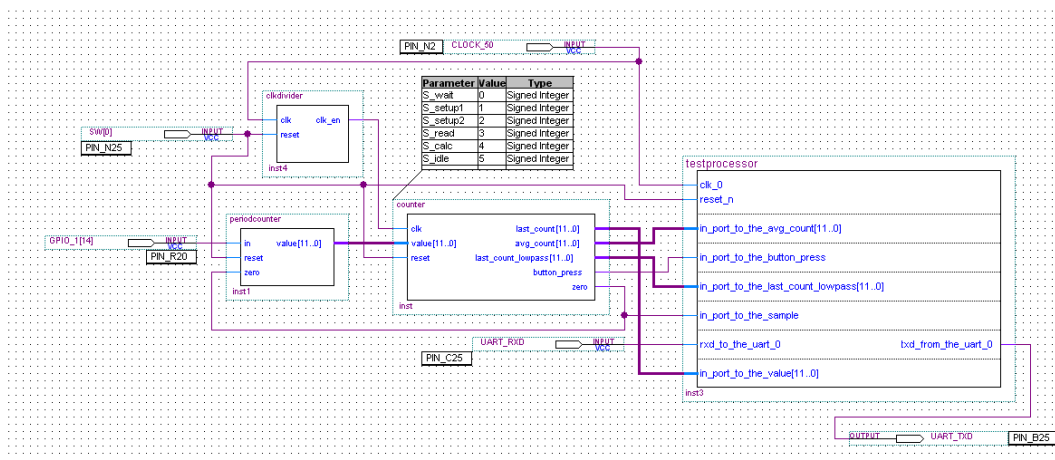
PIN_N2 CLOCK_50 INPUT VCC

| Parameter | Value | Type |
|---|---|---|
| S_wait | 0 | Signed Integer |
| S_setup1 | 1 | Signed Integer |
| S_setup2 | 2 | Signed Integer |
| S_read | 3 | Signed Integer |
| S_calc | 4 | Signed Integer |
| S_idle | 5 | Signed Integer |

clkdivider
clk clk_en
reset
inst4

SW[0] INPUT VCC
PIN_N25

testprocessor
clk_0
reset_n
in_port_to_the_avg_count[11..0]
in_port_to_the_button_press
in_port_to_the_last_count_lowpass[11..0]
in_port_to_the_sample
rxd_to_the_uart_0 txd_from_the_uart_0
in_port_to_the_value[11..0]
inst3

periodcounter
in value[11..0]
reset
zero
inst1

GPIO_1[14] INPUT VCC
PIN_R20

counter
clk last_count[11..0]
value[11..0] avg_count[11..0]
reset last_count_lowpass[11..0]
button_press
zero
inst

UART_RXD INPUT VCC
PIN_C25

OUTPUT UART_TXD PIN_B25